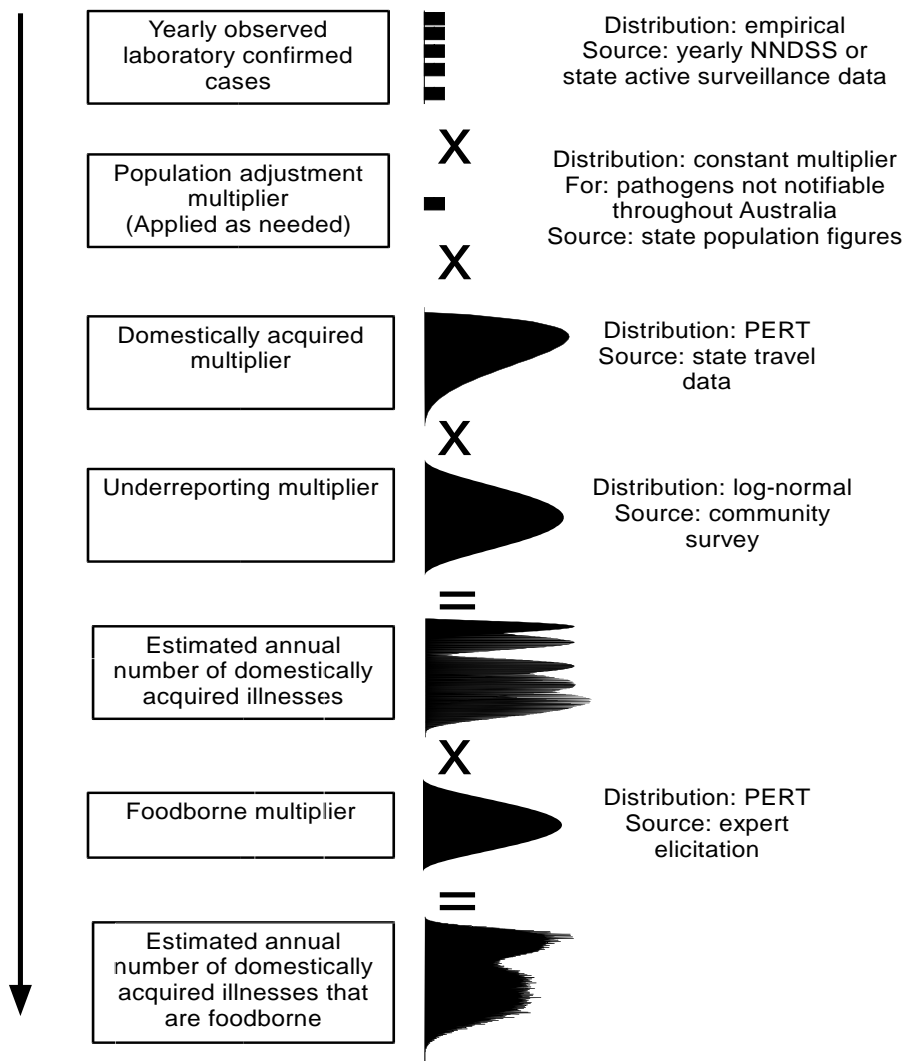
Yearly observed laboratory confirmed cases

Distribution: empirical
Source: yearly NNDSS or state active surveillance data

X

Population adjustment multiplier
(Applied as needed)

Distribution: constant multiplier
For: pathogens not notifiable throughout Australia
Source: state population figures

X

Domestically acquired multiplier

Distribution: PERT
Source: state travel data

X

Underreporting multiplier

Distribution: log-normal
Source: community survey

=

Estimated annual number of domestically acquired illnesses

X

Foodborne multiplier

Distribution: PERT
Source: expert elicitation

=

Estimated annual number of domestically acquired illnesses that are foodborne